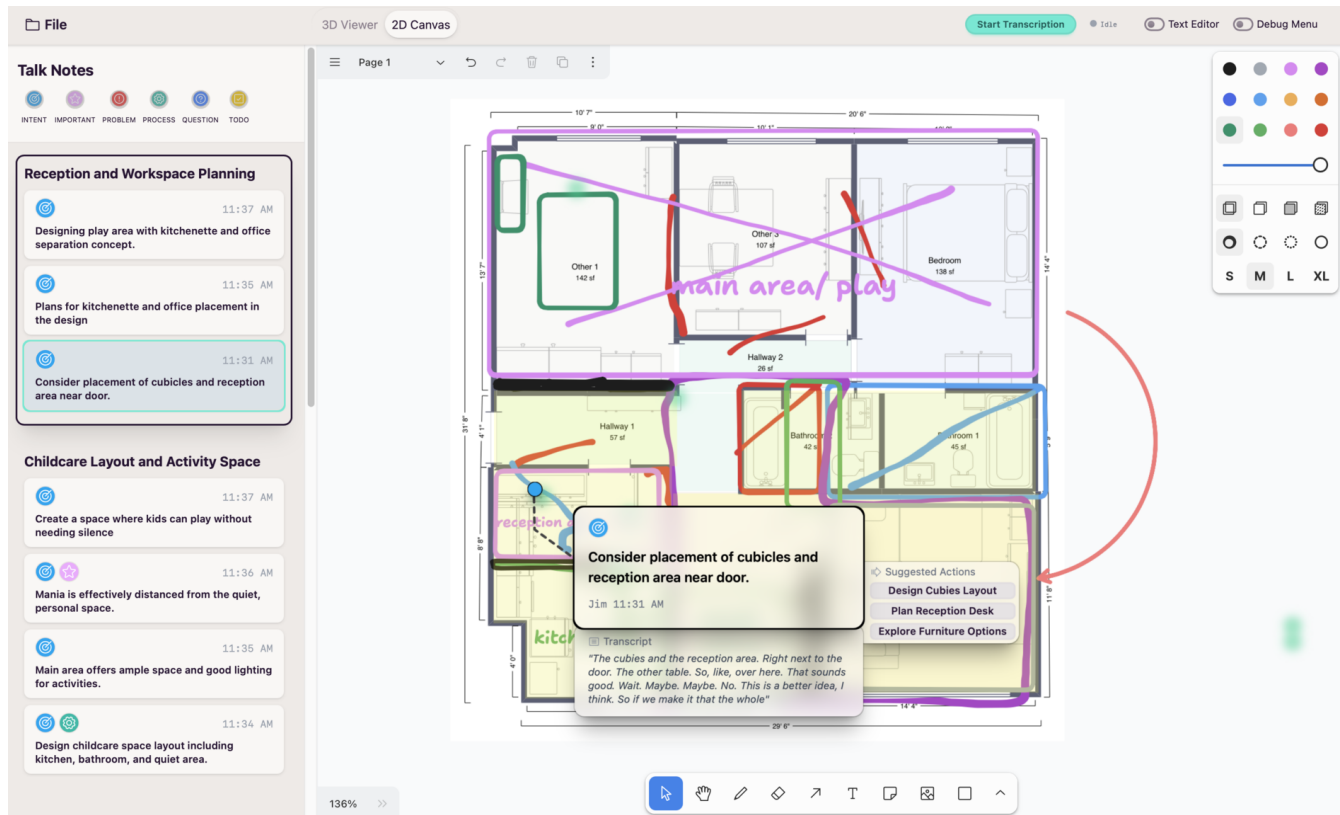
File

3D Viewer 2D Canvas

Start Transcription Idle Text Editor Debug Menu

Talk Notes

INTENT IMPORTANT PROBLEM PROCESS QUESTION TODO

Reception and Workspace Planning

11:37 AM
Designing play area with kitchenette and office separation concept.

11:35 AM
Plans for kitchenette and office placement in the design

11:31 AM
Consider placement of cubicles and reception area near door.

Childcare Layout and Activity Space

11:37 AM
Create a space where kids can play without needing silence

11:36 AM
Mania is effectively distanced from the quiet, personal space.

11:35 AM
Main area offers ample space and good lighting for activities.

11:34 AM
Design childcare space layout including kitchen, bathroom, and quiet area.

Page 1

10' 7"
9' 0"
10' 1"
20' 6"
13' 7"
31' 8"
4' 1"
8' 8"
4' 0"
14' 4"
11' 8"
14' 4"
29' 6"

Other 1
142 sf

Other 3
107 sf

Bedroom
138 sf

main area/ play

Hallway 2
26 sf

Hallway 1
57 sf

Bathroom
42 sf

Bathroom 1
45 sf

reception

kitch

Consider placement of cubicles and reception area near door.

Jim 11:31 AM

Transcript
"The cubies and the reception area. Right next to the door. The other table. So, like, over here. That sounds good. Wait. Maybe. Maybe. No. This is a better idea, I think. So if we make it that the whole"

Suggested Actions
Design Cubies Layout
Plan Reception Desk
Explore Furniture Options

S M L XL

136%